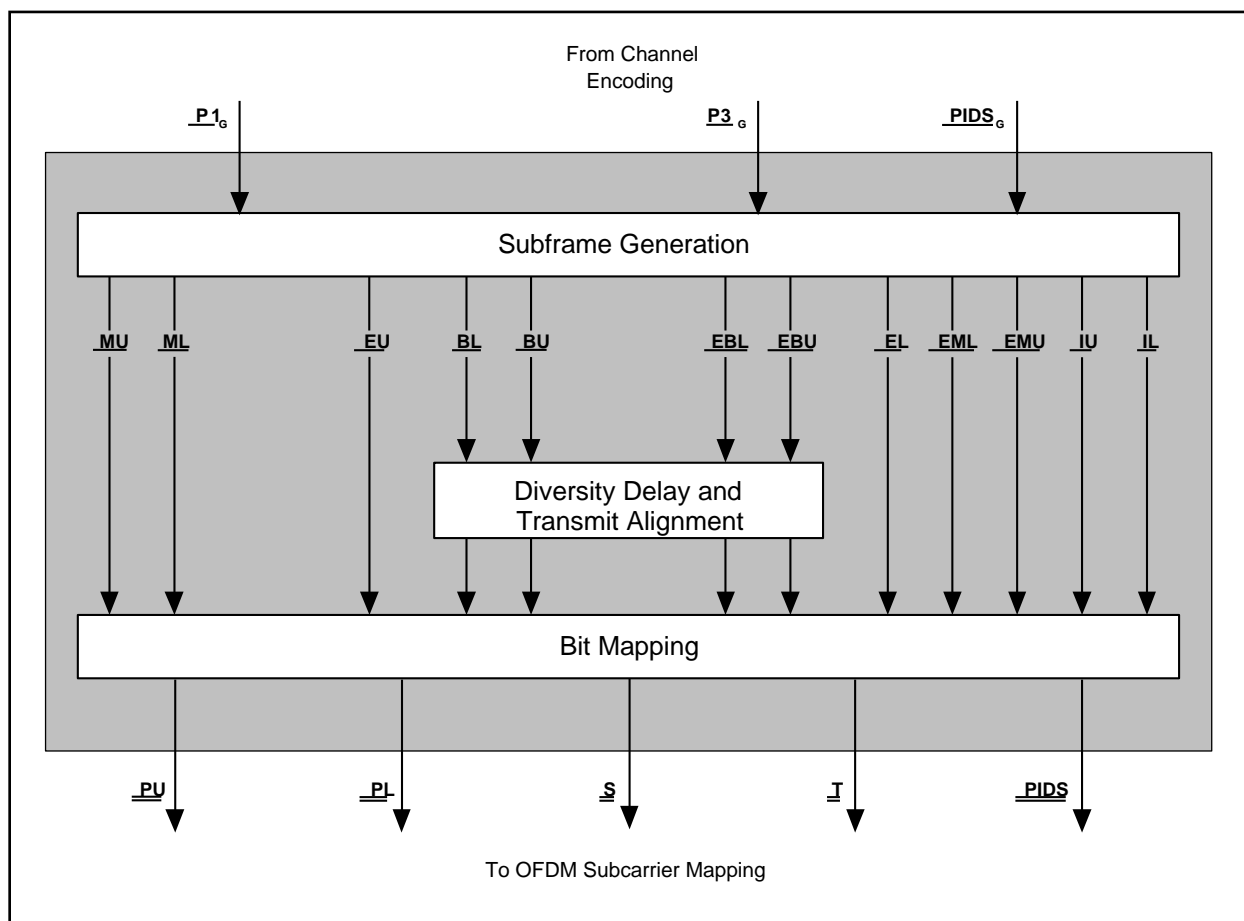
From Channel Encoding

$P1_G$

$P3_G$

$PIDS_G$

Subframe Generation

MU

ML

EU

BL

BU

EBL

EBU

EL

EML

EMU

IU

IL

Diversity Delay and Transmit Alignment

Bit Mapping

PU

PL

S

T

PIDS

To OFDM Subcarrier Mapping